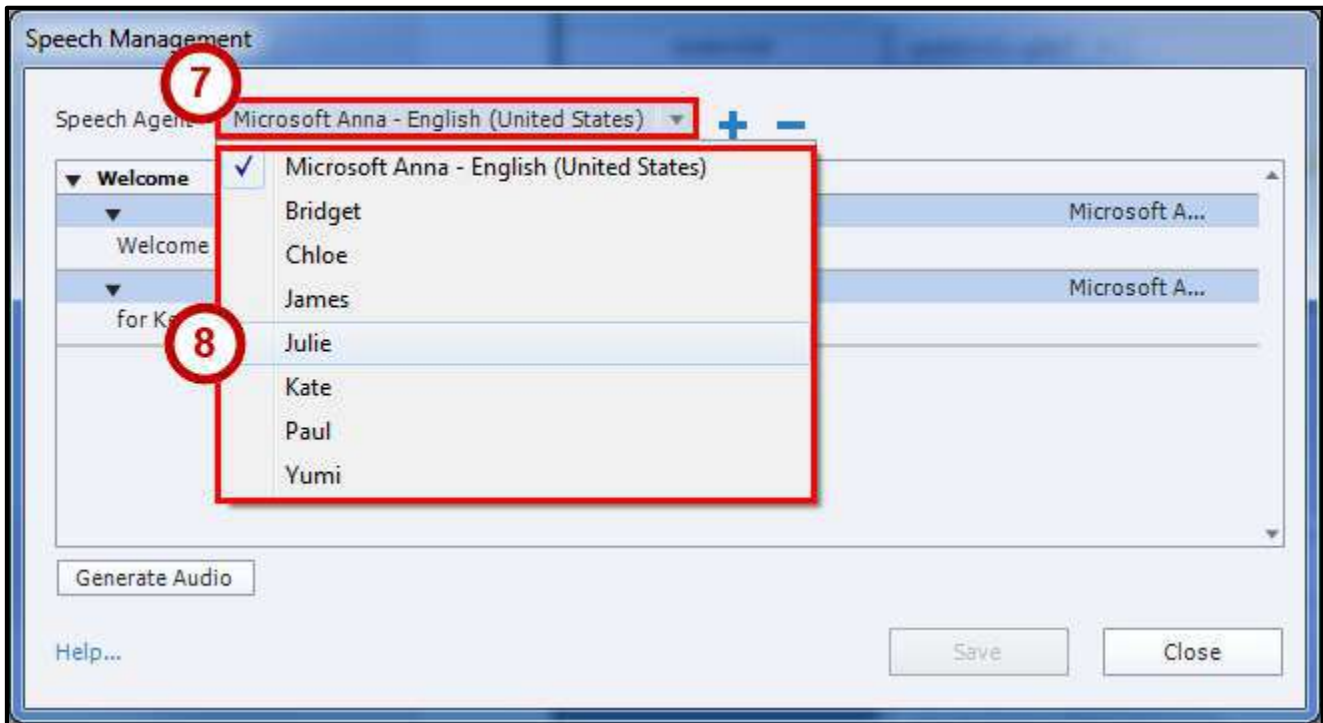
Speech Management

7

Speech Agent Microsoft Anna - English (United States)

+ −

Welcome

Welcome

for K

Microsoft Anna - English (United States)
Bridget
Chloe
James
Julie
Kate
Paul
Yumi

8

Microsoft A...

Microsoft A...

Generate Audio

Help...

Save

Close